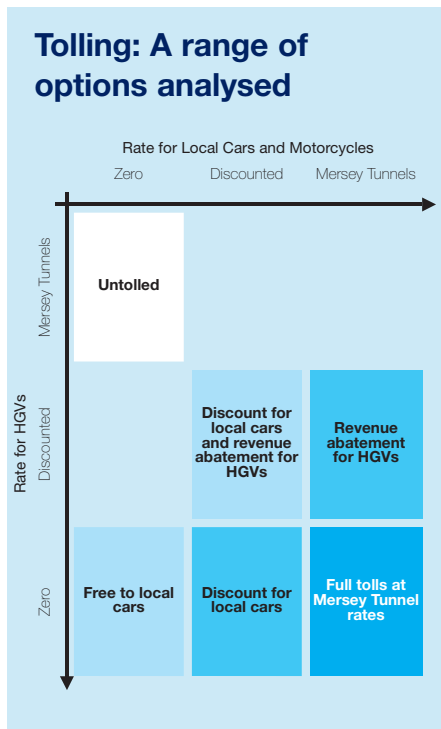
Tolling: A range of options analysed

Rate for Local Cars and Motorcycles

Zero

Discounted

Mersey Tunnels

Rate for HGVs

Mersey Tunnels

Discounted

Zero

Untolled

Discount for local cars and revenue abatement for HGVs

Revenue abatement for HGVs

Free to local cars

Discount for local cars

Full tolls at Mersey Tunnel rates